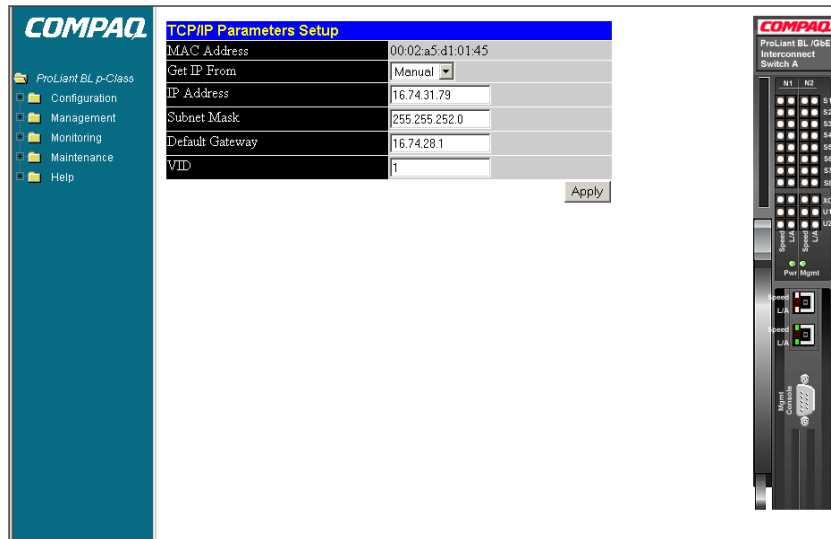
COMPAQ

ProLiant BL p-Class
Configuration
Management
Monitoring
Maintenance
Help

TCP/IP Parameters Setup

| MAC Address | 00:02:a5:d1:01:45 |
|---|---|
| Get IP From | Manual |
| IP Address | 16.74.31.79 |
| Subnet Mask | 255.255.252.0 |
| Default Gateway | 16.74.28.1 |
| VID | 1 |

Apply

COMPAQ
ProLiant BL /GbE
Interconnect
Switch A
N1 N2
S1
S2
S3
S4
S5
S6
S7
S8
XO
U1
U2
Speed L/A
Speed L/A
Pwr Mgmt
Speed
L/A
Speed
L/A
Mgmt Console